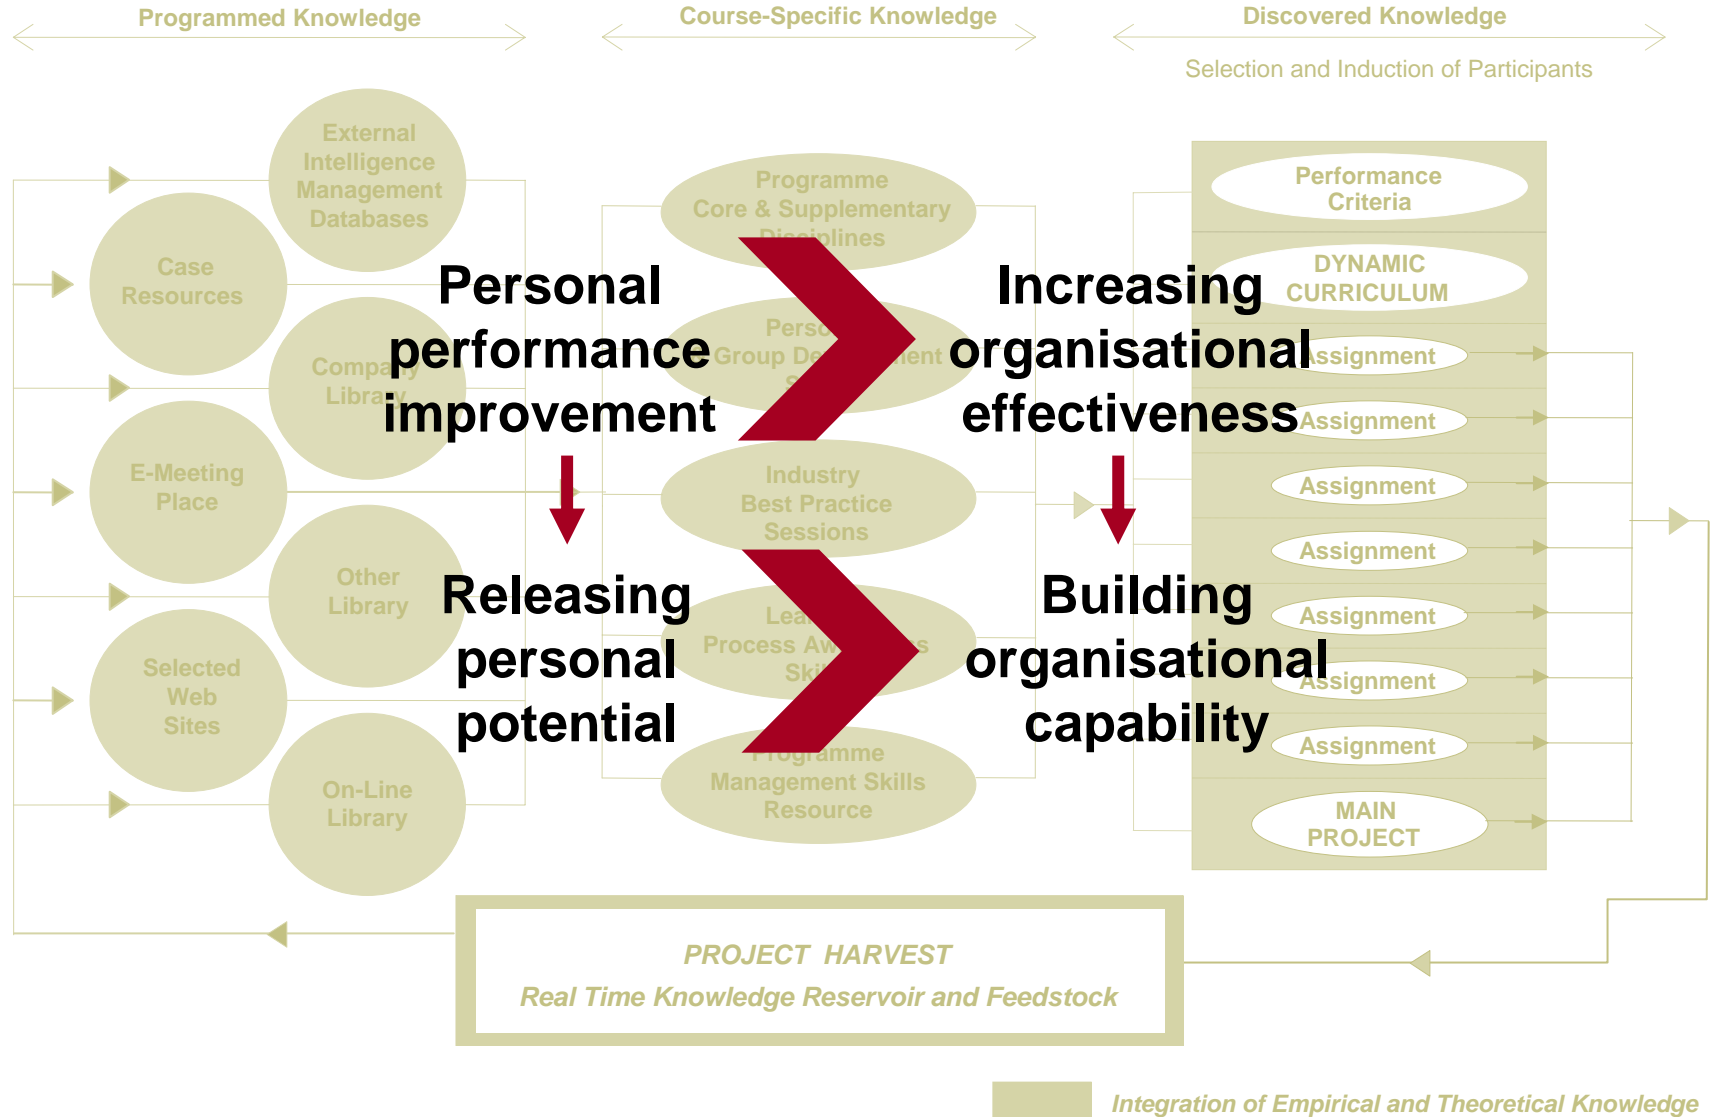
Programmed Knowledge

Course-Specific Knowledge

Discovered Knowledge

Selection and Induction of Participants

External Intelligence Management Databases

Case Resources

Compa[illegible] Libra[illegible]

E-Meeting Place

Other Library

Selected Web Sites

On-Line Library

Programme Core & Supplementary Disciplines

Perso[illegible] Group De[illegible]ent S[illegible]

Industry Best Practice Sessions

Lea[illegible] Process Aw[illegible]s Ski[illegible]

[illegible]rogramme Management Skills Resource

Performance Criteria

DYNAMIC CURRICULUM

Assignment

Assignment

Assignment

Assignment

Assignment

Assignment

Assignment

MAIN PROJECT

Personal performance improvement

Increasing organisational effectiveness

Releasing personal potential

Building organisational capability

PROJECT HARVEST

Real Time Knowledge Reservoir and Feedstock

Integration of Empirical and Theoretical Knowledge